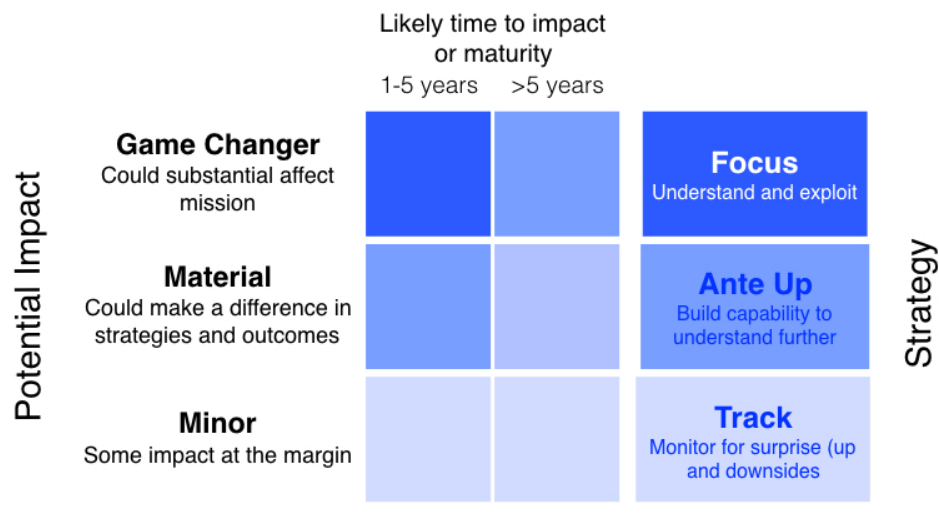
Likely time to impact or maturity

1-5 years

>5 years

Potential Impact

Game Changer
Could substantial affect mission

Material
Could make a difference in strategies and outcomes

Minor
Some impact at the margin

Focus
Understand and exploit

Ante Up
Build capability to understand further

Track
Monitor for surprise (up and downsides

Strategy